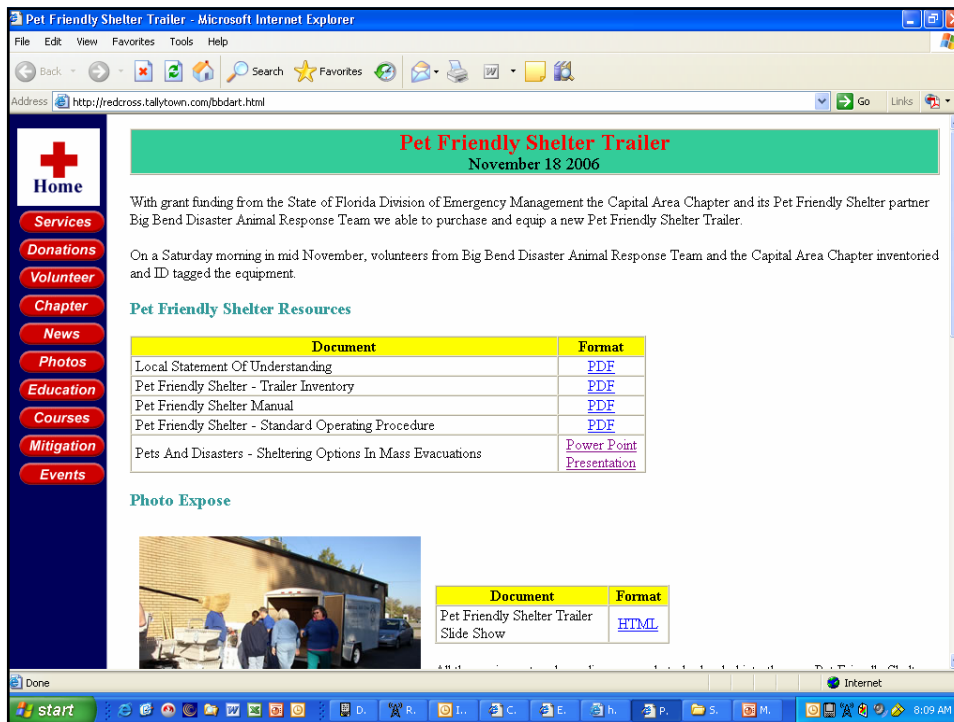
Pet Friendly Shelter Trailer - Microsoft Internet Explorer

File Edit View Favorites Tools Help

Back Search Favorites

Address http://redcross.tallytown.com/bbdart.html

Go Links

Home

Services
Donations
Volunteer
Chapter
News
Photos
Education
Courses
Mitigation
Events

Pet Friendly Shelter Trailer
November 18 2006

With grant funding from the State of Florida Division of Emergency Management the Capital Area Chapter and its Pet Friendly Shelter partner Big Bend Disaster Animal Response Team we able to purchase and equip a new Pet Friendly Shelter Trailer.

On a Saturday morning in mid November, volunteers from Big Bend Disaster Animal Response Team and the Capital Area Chapter inventoried and ID tagged the equipment.

Pet Friendly Shelter Resources

| Document | Format |
|---|---|
| Local Statement Of Understanding | PDF |
| Pet Friendly Shelter - Trailer Inventory | PDF |
| Pet Friendly Shelter Manual | PDF |
| Pet Friendly Shelter - Standard Operating Procedure | PDF |
| Pets And Disasters - Sheltering Options In Mass Evacuations | Power Point Presentation |

Photo Expose

| Document | Format |
|---|---|
| Pet Friendly Shelter Trailer Slide Show | HTML |

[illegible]

Done

Internet

start

D. R. I. C. E. h. P. S. M.

8:09 AM